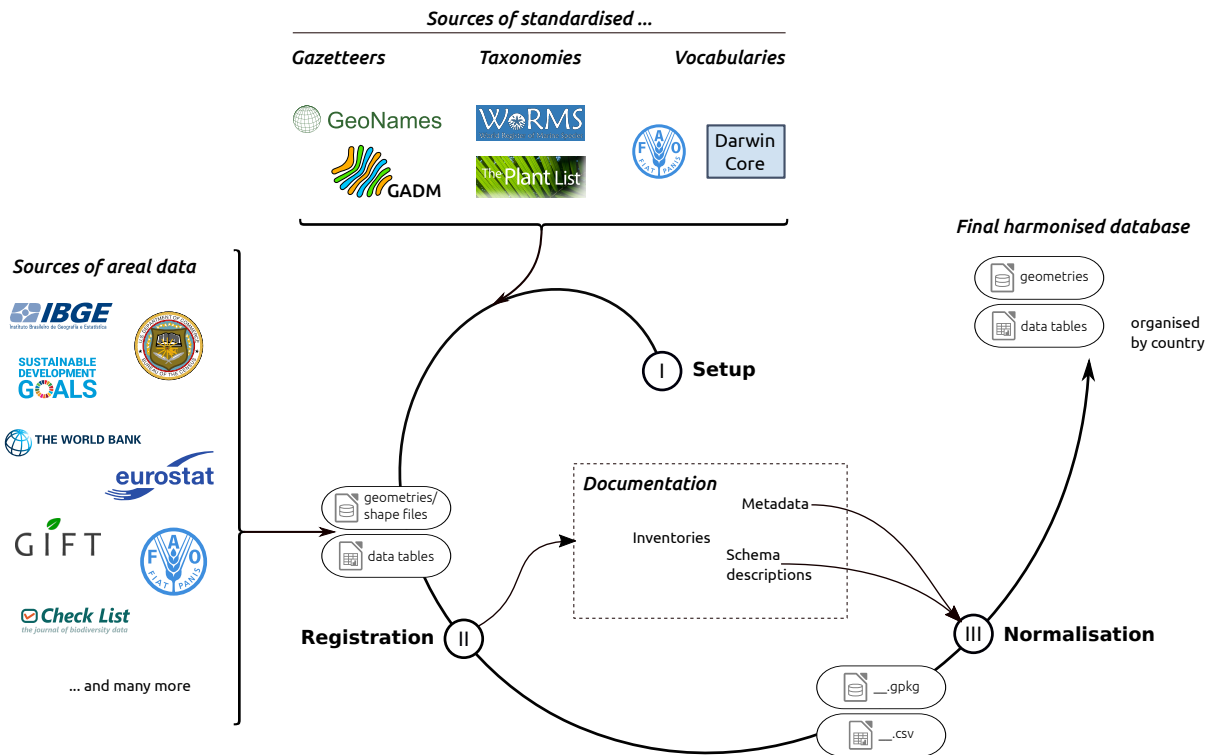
Sources of standardised ...

Gazetteers

Taxonomies

Vocabularies

GeoNames

GADM

WoRMS

The Plant List

FAO
FIAT PANIS

Darwin Core

Final harmonised database

geometries

data tables

organised by country

Sources of areal data

IBGE
Instituto Brasileiro de Geografia e Estatística

SUSTAINABLE DEVELOPMENT GOALS

THE WORLD BANK

eurostat

GIFT

FAO
FIAT PANIS

Check List
the journal of biodiversity data

... and many more

I Setup

geometries/ shape files

data tables

Documentation

Metadata

Inventories

Schema descriptions

Registration II

III Normalisation

__.gpkg

__.csv